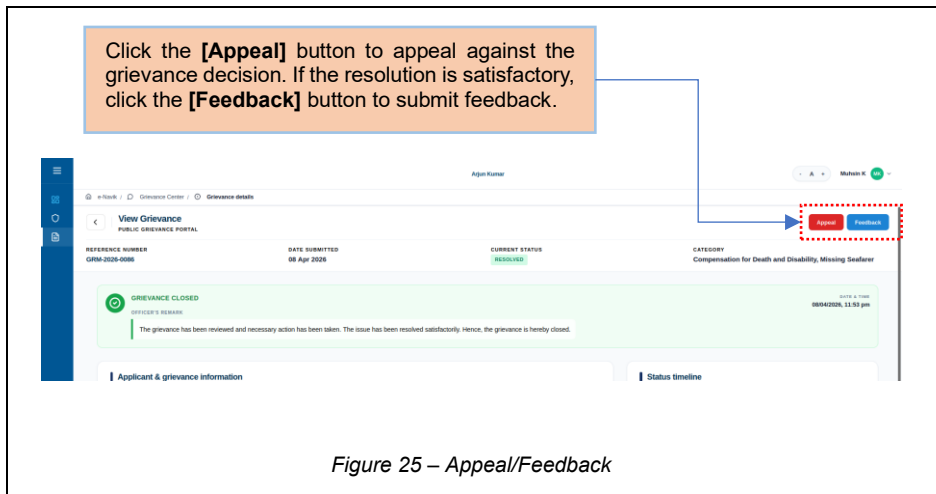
Click the **[Appeal]** button to appeal against the grievance decision. If the resolution is satisfactory, click the **[Feedback]** button to submit feedback.

Arjun Kumar

- A +

Muhsin K MK

e-Navik / Grievance Center / Grievance details

View Grievance

PUBLIC GRIEVANCE PORTAL

Appeal Feedback

REFERENCE NUMBER
GRM-2026-0086

DATE SUBMITTED
08 Apr 2026

CURRENT STATUS
RESOLVED

CATEGORY
Compensation for Death and Disability, Missing Seafarer

GRIEVANCE CLOSED

OFFICER'S REMARK

The grievance has been reviewed and necessary action has been taken. The issue has been resolved satisfactorily. Hence, the grievance is hereby closed.

DATE & TIME
08/04/2026, 11:53 pm

Applicant & grievance information

Status timeline

*Figure 25 – Appeal/Feedback*